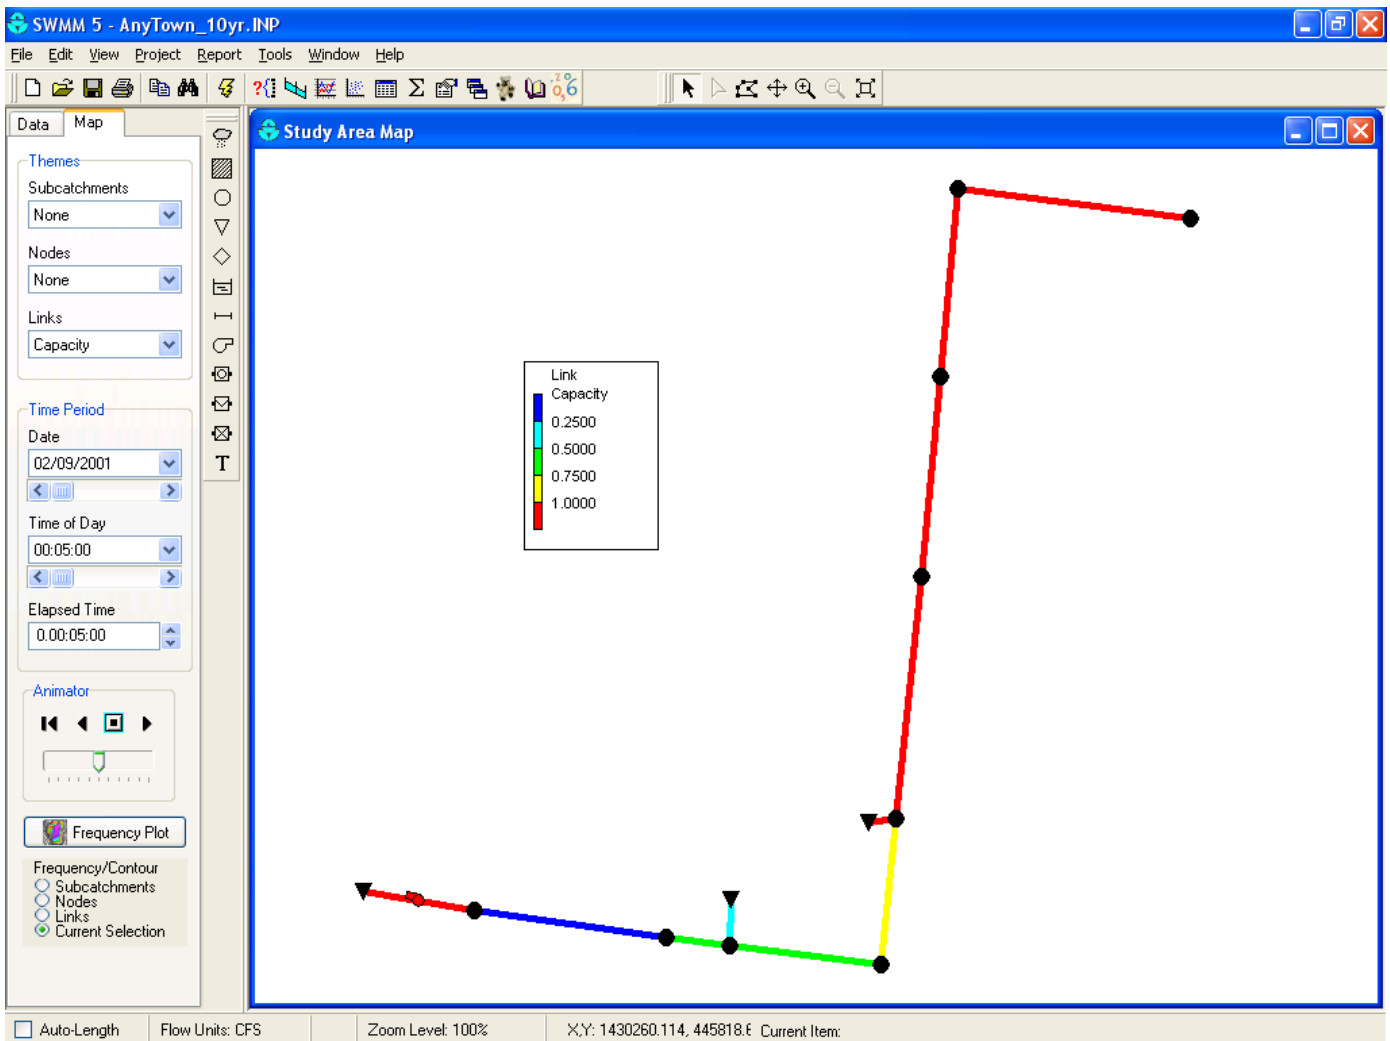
SWMM 5 - AnyTown_10yr.INP

File Edit View Project Report Tools Window Help

Data Map

Themes
Subcatchments
None
Nodes
None
Links
Capacity

Time Period
Date
02/09/2001
Time of Day
00:05:00
Elapsed Time
0.00:05:00

Animator

Frequency Plot

Frequency/Contour
Subcatchments
Nodes
Links
Current Selection

Study Area Map

Link
Capacity
0.2500
0.5000
0.7500
1.0000

T

Auto-Length | Flow Units: CFS | Zoom Level: 100% | X,Y: 1430260.114, 445818.6 | Current Item: